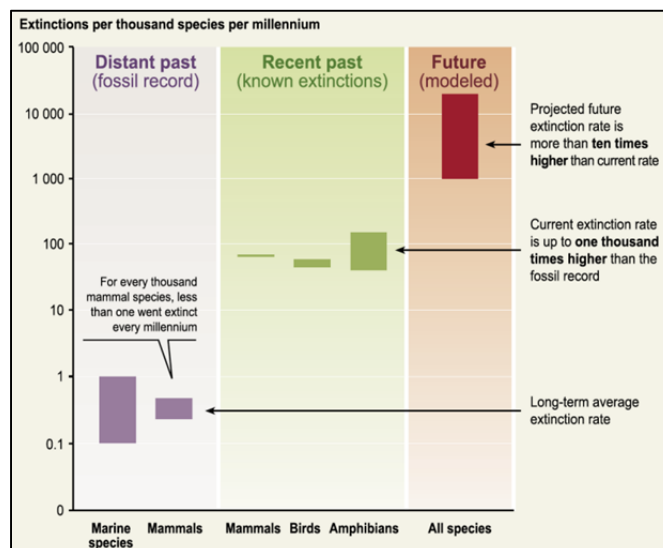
Extinctions per thousand species per millennium

100 000
10 000
1 000
100
10
1
0.1
0

Distant past
(fossil record)

Recent past
(known extinctions)

Future
(modeled)

Projected future extinction rate is more than **ten times higher** than current rate

Current extinction rate is up to **one thousand times higher** than the fossil record

For every thousand mammal species, less than one went extinct every millennium

Long-term average extinction rate

Marine species
Mammals
Mammals
Birds
Amphibians
All species